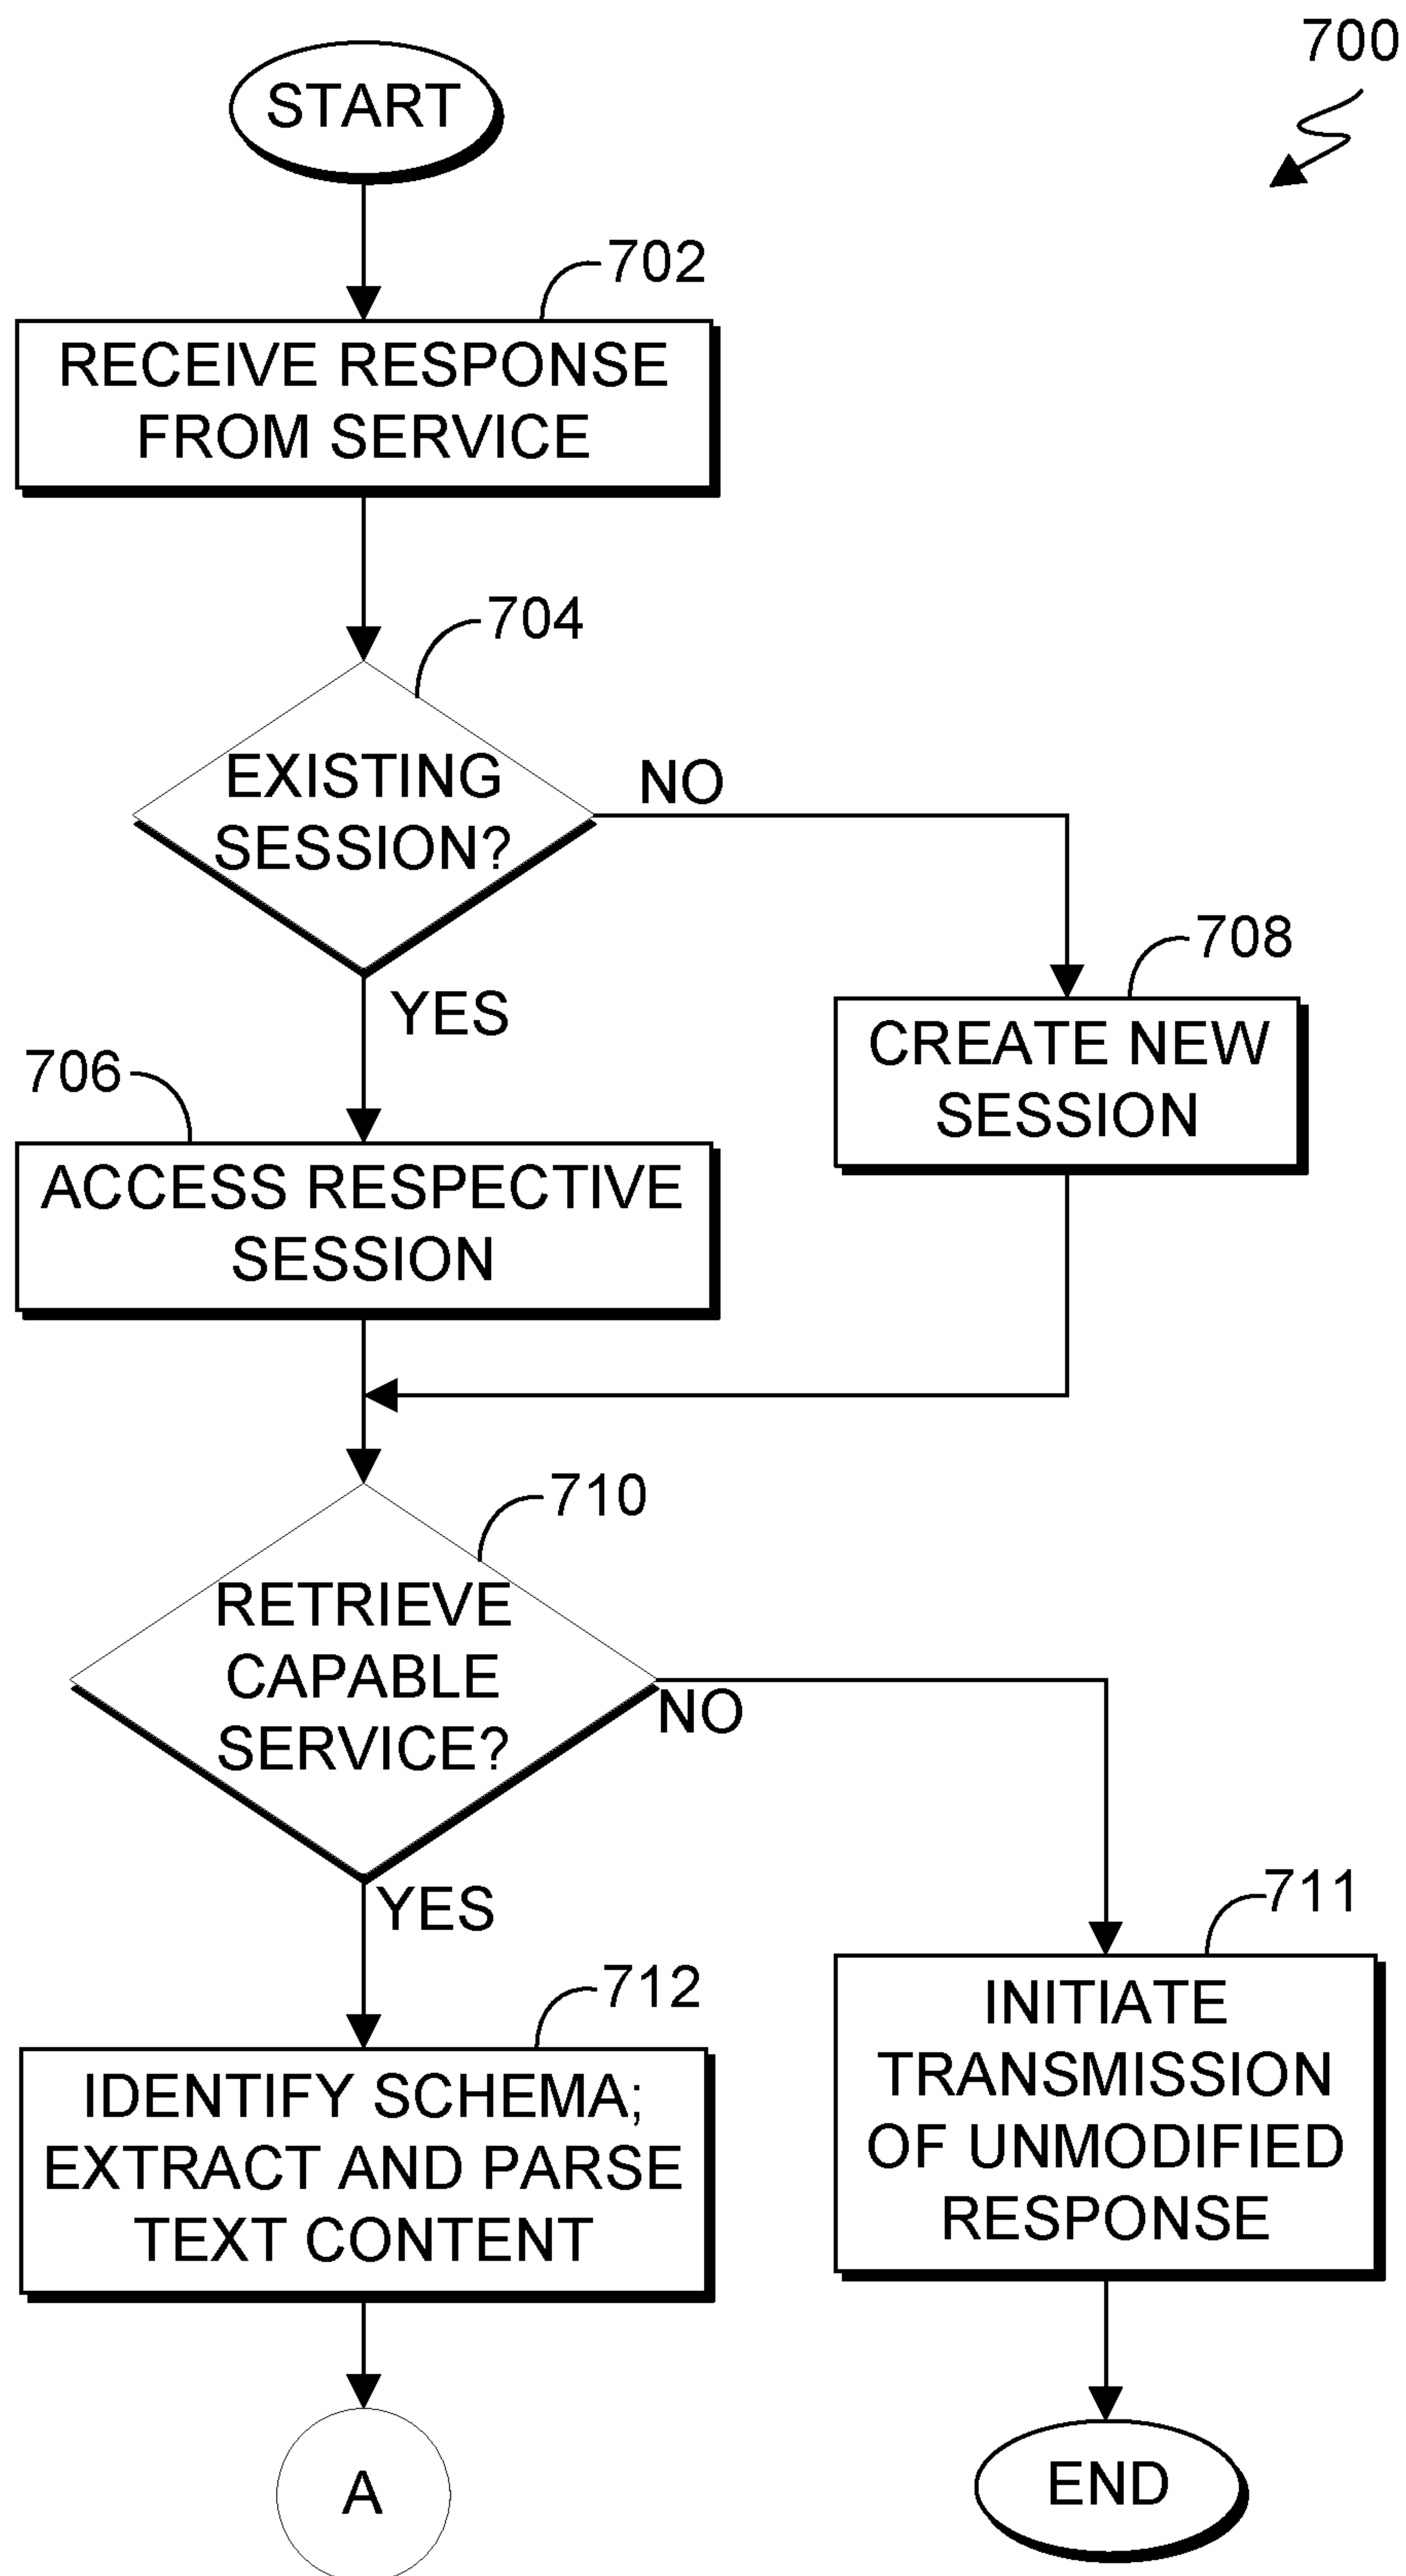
700

START

702
RECEIVE RESPONSE FROM SERVICE

704
EXISTING SESSION?

NO

708
CREATE NEW SESSION

YES

706
ACCESS RESPECTIVE SESSION

710
RETRIEVE CAPABLE SERVICE?

NO

YES

711
INITIATE TRANSMISSION OF UNMODIFIED RESPONSE

712
IDENTIFY SCHEMA; EXTRACT AND PARSE TEXT CONTENT

A

END